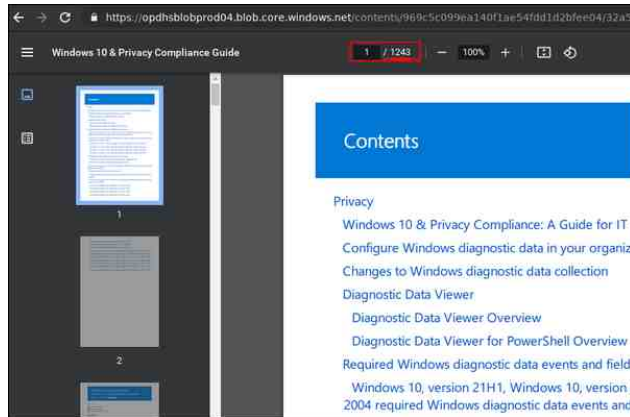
https://opdhsblobprod04.blob.core.windows.net/contents/969c5c099ea140f1ae54fdd1d2bfee04/32a5

Windows 10 & Privacy Compliance Guide

1 / 1243

100%

1

2

Contents

Privacy

Windows 10 & Privacy Compliance: A Guide for IT

Configure Windows diagnostic data in your organiz

Changes to Windows diagnostic data collection

Diagnostic Data Viewer

Diagnostic Data Viewer Overview

Diagnostic Data Viewer for PowerShell Overview

Required Windows diagnostic data events and field

Windows 10, version 21H1, Windows 10, version
2004 required Windows diagnostic data events and